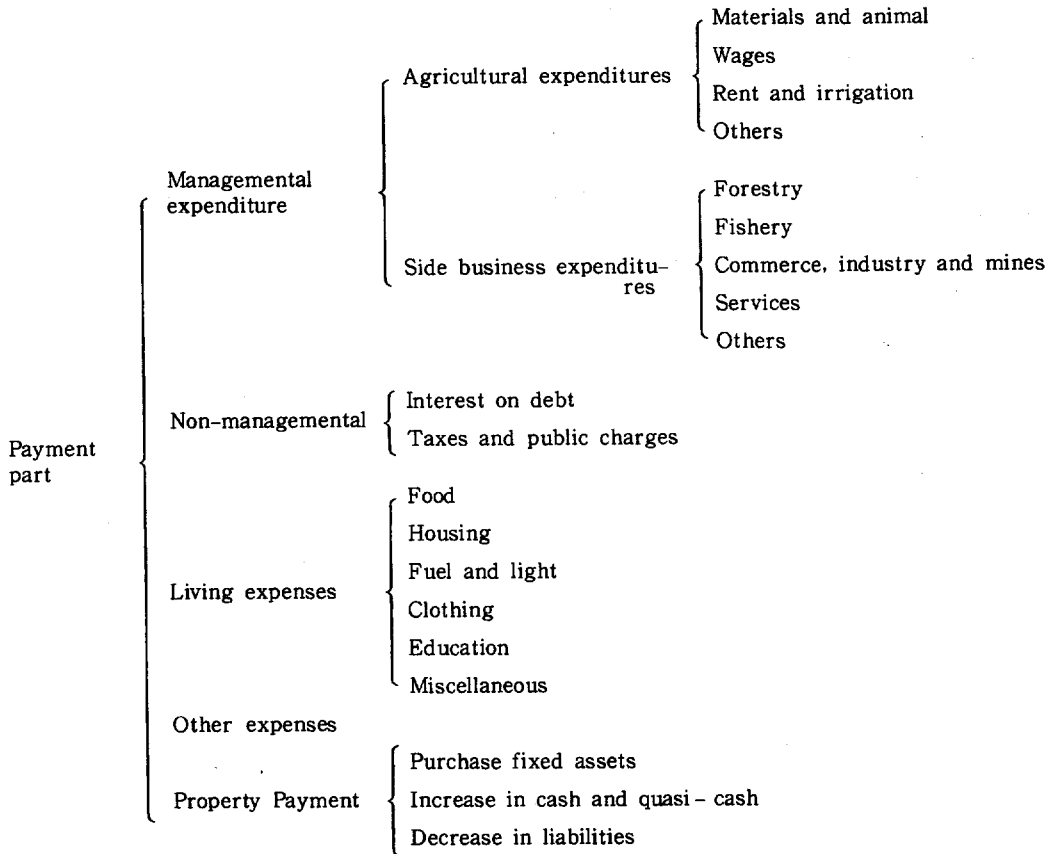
Payment part

Managemental expenditure

Agricultural expenditures
Materials and animal
Wages
Rent and irrigation
Others

Side business expenditures
Forestry
Fishery
Commerce, industry and mines
Services
Others

Non-managemental
Interest on debt
Taxes and public charges

Living expenses
Food
Housing
Fuel and light
Clothing
Education
Miscellaneous

Other expenses

Property Payment
Purchase fixed assets
Increase in cash and quasi - cash
Decrease in liabilities